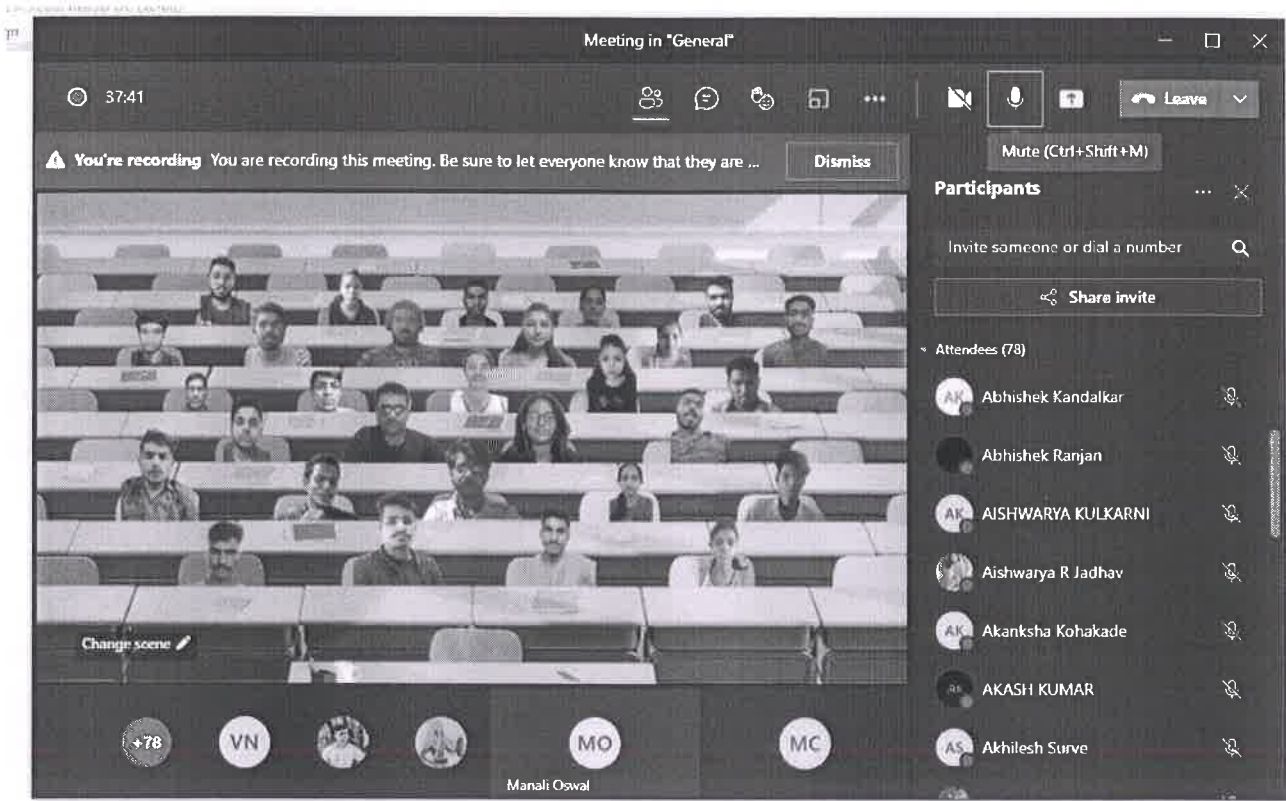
Meeting in "General"

37:41

Leave

Mute (Ctrl+Shift+M)

You're recording You are recording this meeting. Be sure to let everyone know that they are ...

Dismiss

Participants

Invite someone or dial a number

Share invite

Attendees (78)

AK Abhishek Kandalkar

Abhishek Ranjan

AK AISHWARYA KULKARNI

Aishwarya R Jadhav

AK Akanksha Kohakade

AKASH KUMAR

AS Akhilesh Surve

Change scene

+78

VN

MO

Manali Oswal

MC